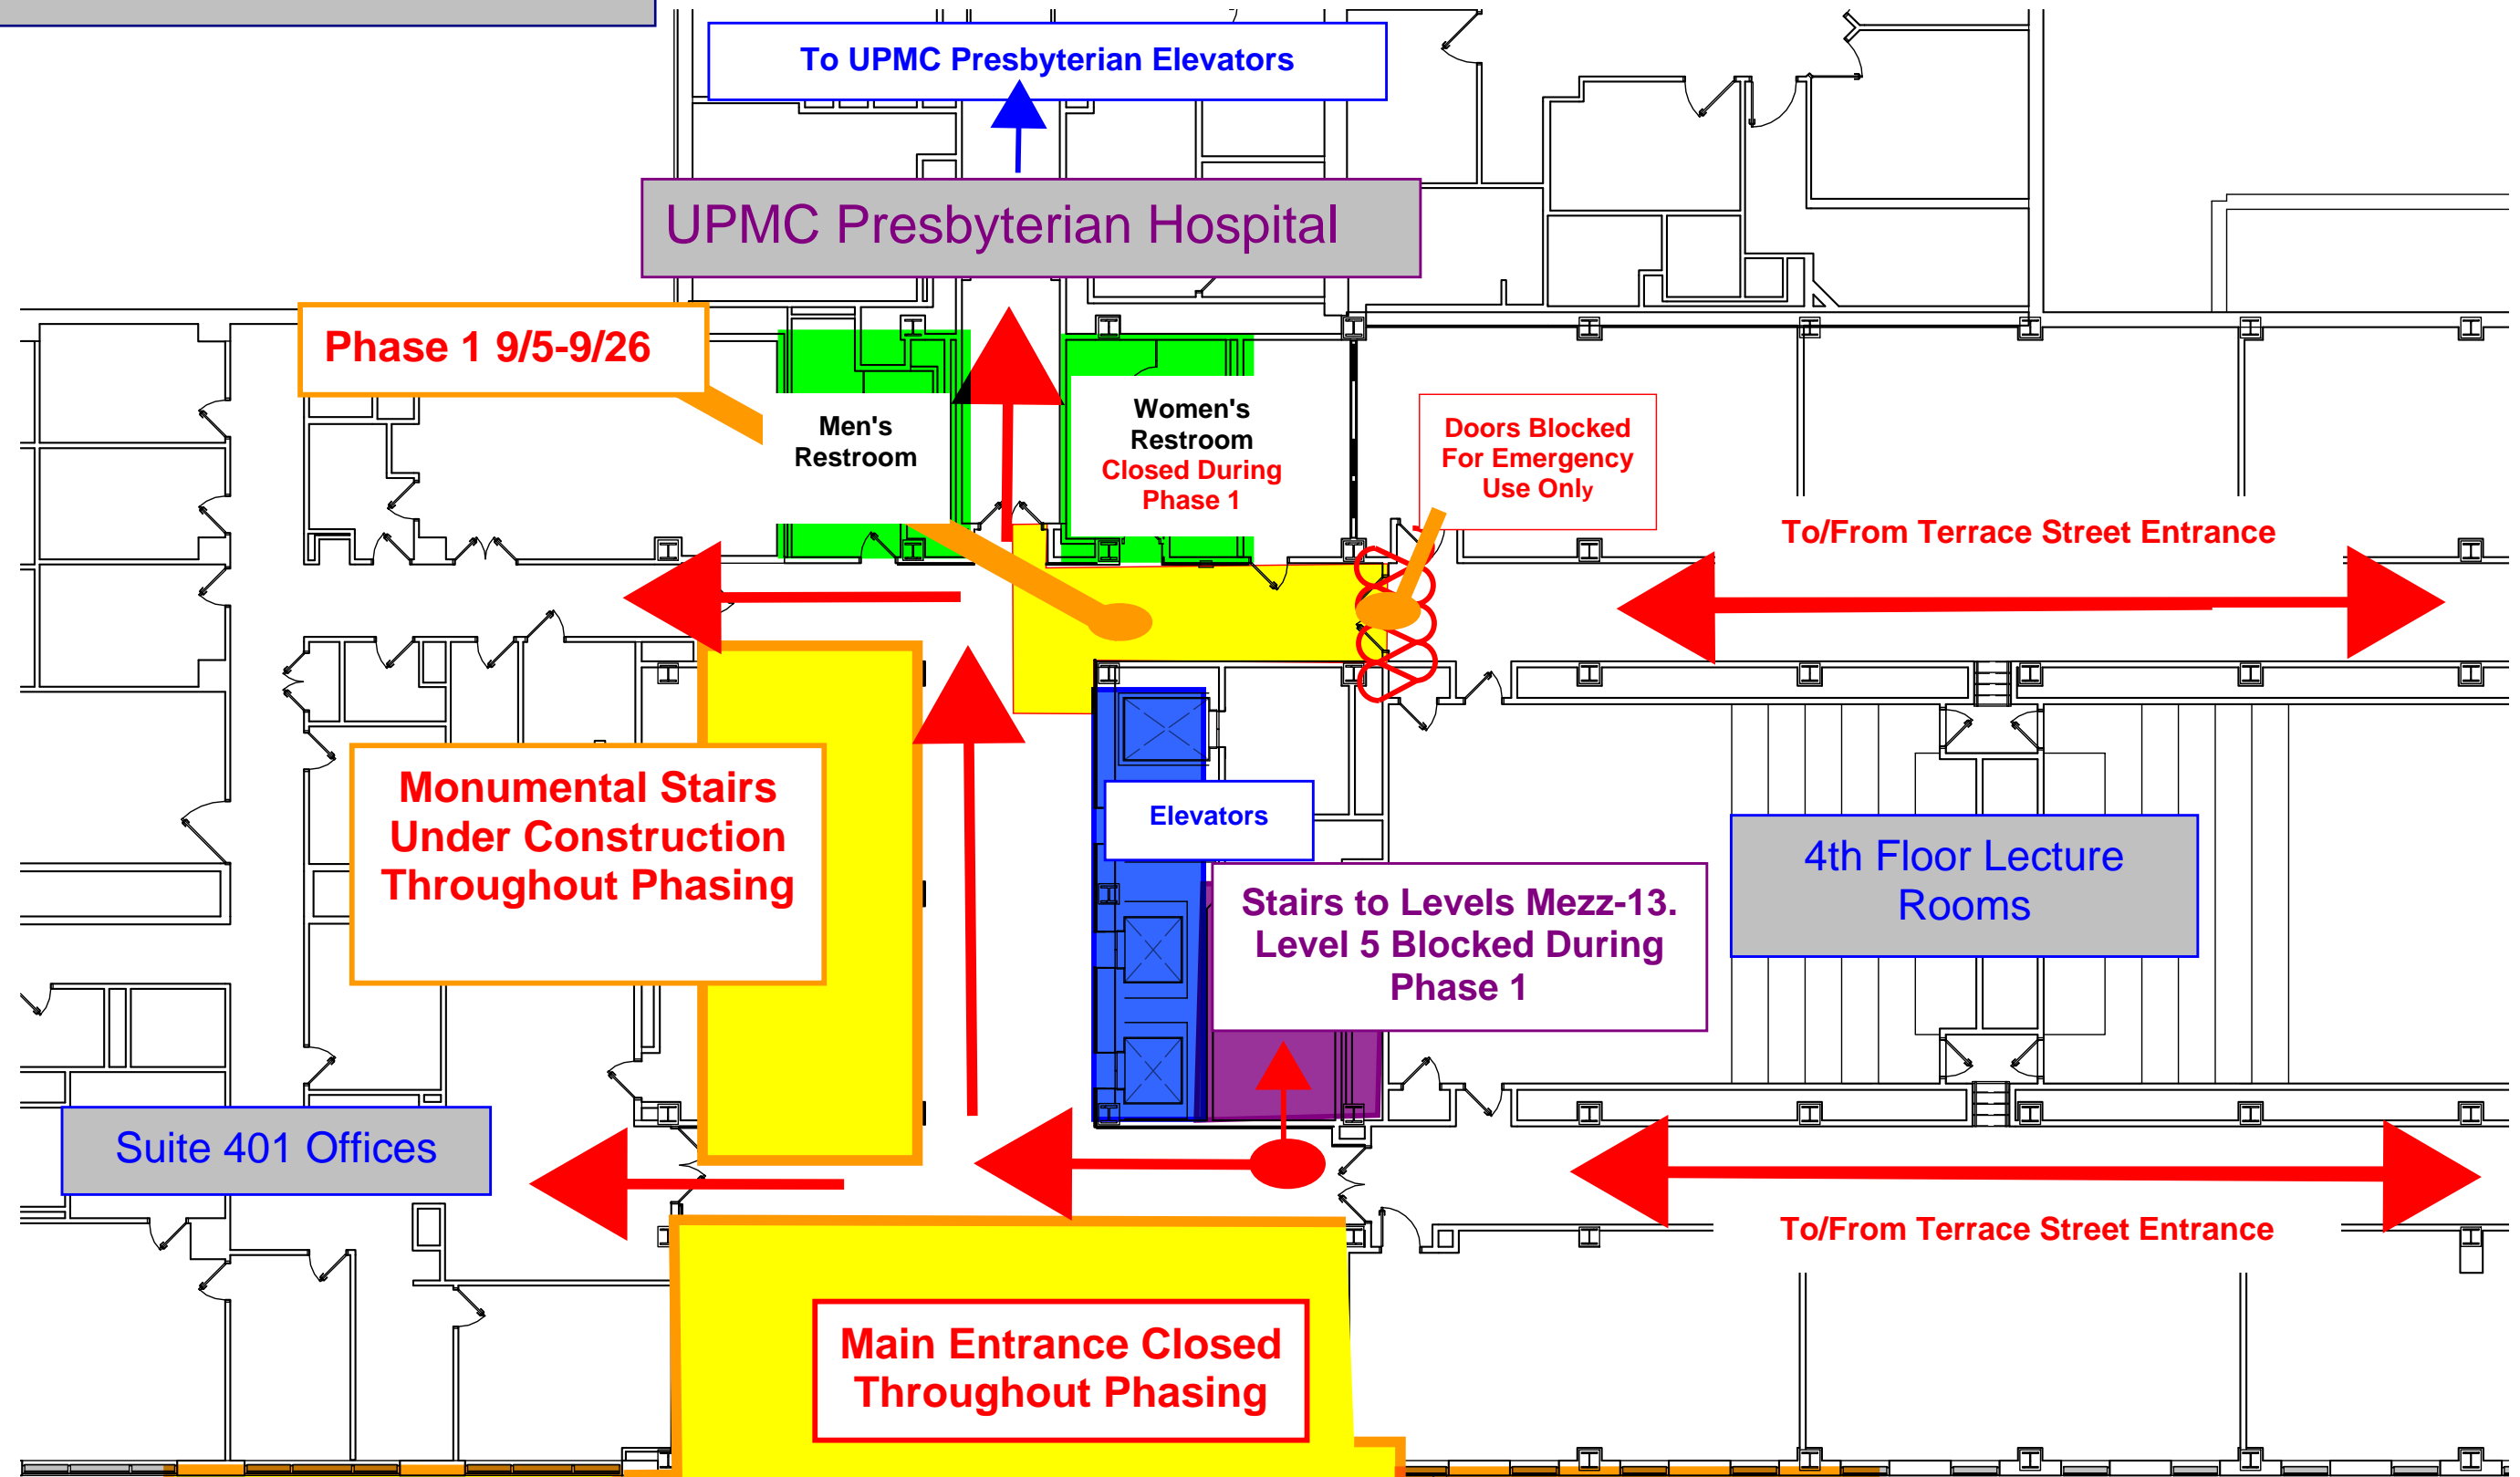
To UPMC Presbyterian Elevators

UPMC Presbyterian Hospital

Phase 1 9/5-9/26

Men's Restroom

Women's Restroom Closed During Phase 1

Doors Blocked For Emergency Use Only

To/From Terrace Street Entrance

Monumental Stairs Under Construction Throughout Phasing

Elevators

Stairs to Levels Mezz-13. Level 5 Blocked During Phase 1

4th Floor Lecture Rooms

Suite 401 Offices

To/From Terrace Street Entrance

Main Entrance Closed Throughout Phasing